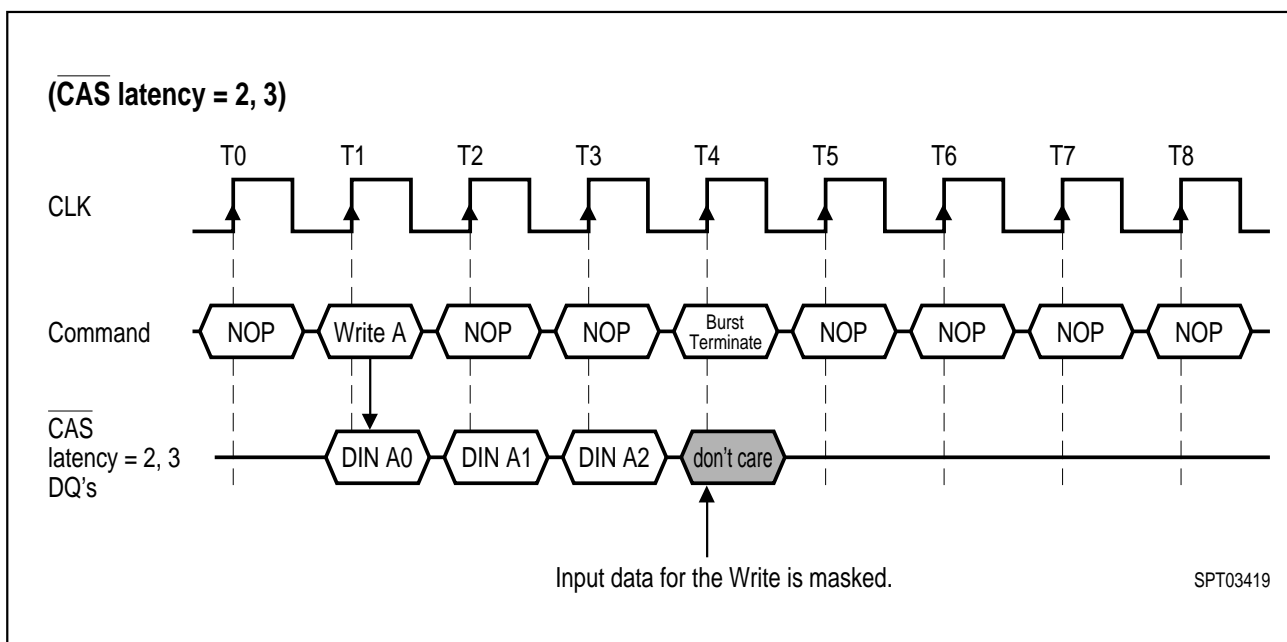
($\overline{\text{CAS}}$ latency = 2, 3)

T0 T1 T2 T3 T4 T5 T6 T7 T8

CLK

Command NOP Write A NOP NOP Burst Terminate NOP NOP NOP NOP

$\overline{\text{CAS}}$ latency = 2, 3 DQ's DIN A0 DIN A1 DIN A2 don't care

Input data for the Write is masked.

SPT03419